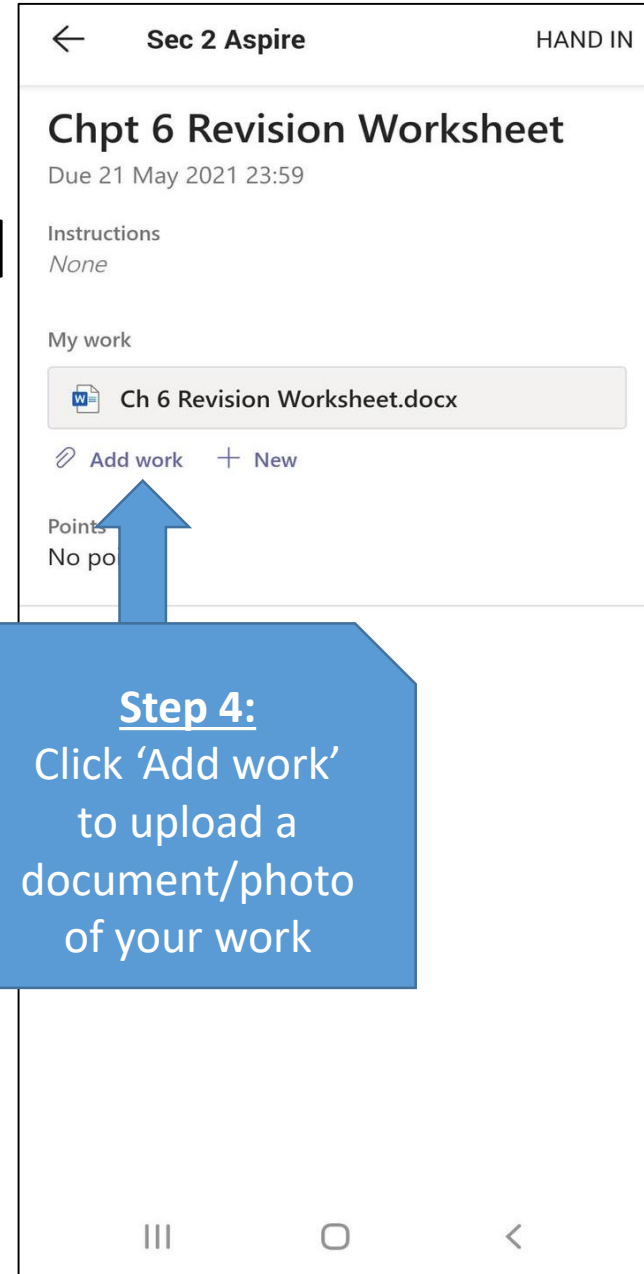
Sec 2 Aspire

HAND IN

Chpt 6 Revision Worksheet

Due 21 May 2021 23:59

Instructions

None

My work

Ch 6 Revision Worksheet.docx

Add work + New

Points

No po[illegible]

Step 4:
Click 'Add work' to upload a document/photo of your work